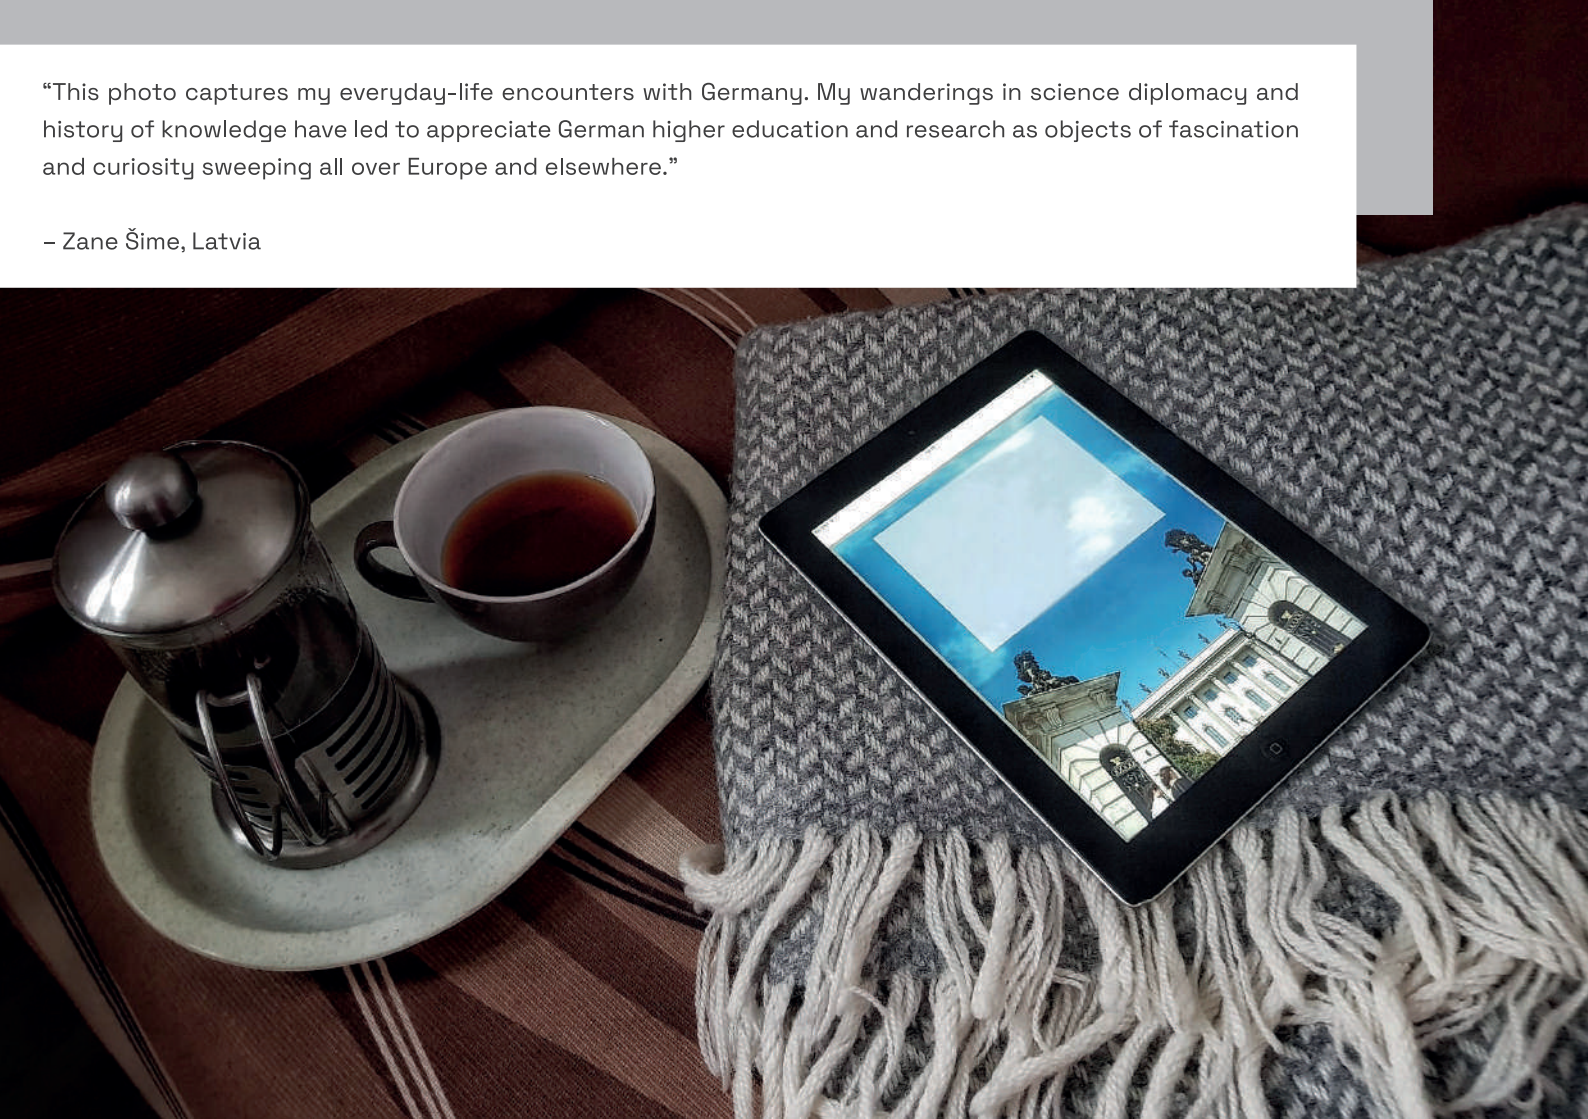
“This photo captures my everyday-life encounters with Germany. My wanderings in science diplomacy and history of knowledge have led to appreciate German higher education and research as objects of fascination and curiosity sweeping all over Europe and elsewhere.”

– Zane Šime, Latvia